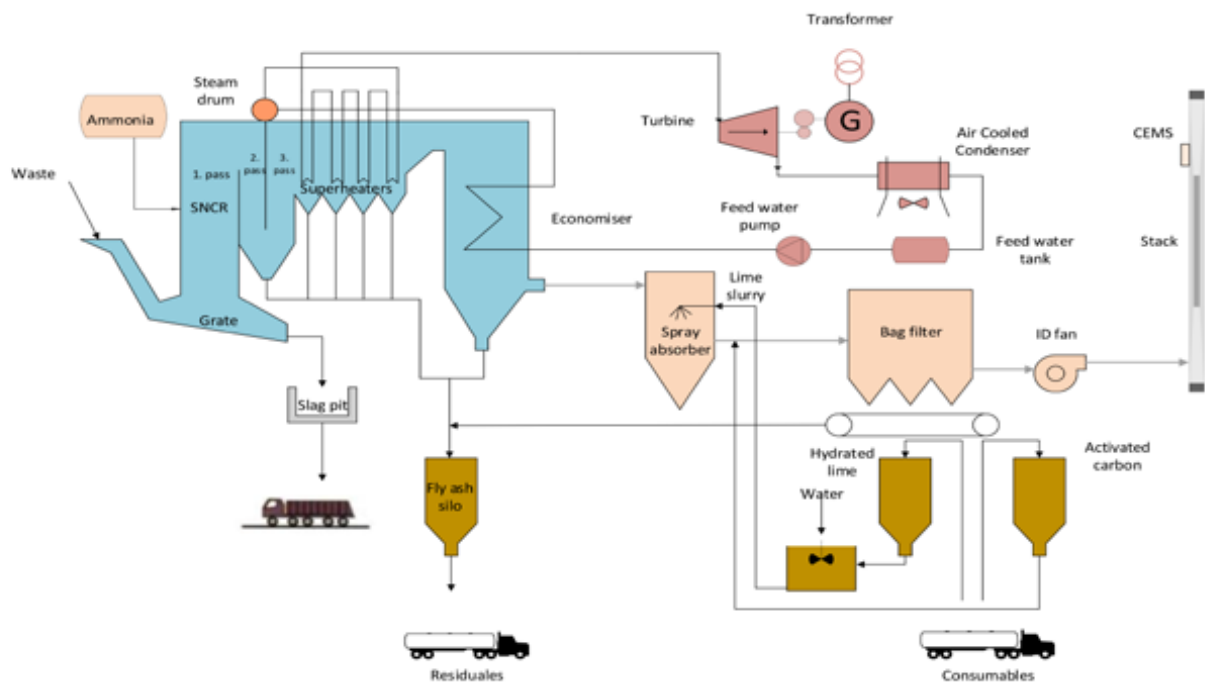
Transformer

Steam drum

Ammonia

Turbine

G

CEMS

Air Cooled Condenser

Waste

1. pass

2. pass

3. pass

Superheaters

SNCR

Economiser

Feed water pump

Stack

Feed water tank

Lime slurry

Spray absorber

Bag filter

ID fan

Grate

Slag pit

Fly ash silo

Hydrated lime

Activated carbon

Water

Residuales

Consumables